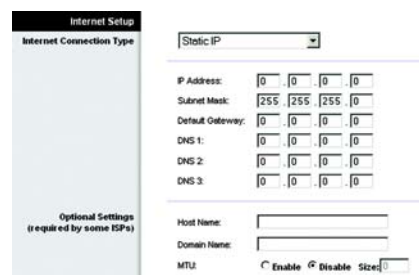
Internet Setup

Internet Connection Type

Static IP

IP Address: 0 . 0 . 0 . 0

Subnet Mask: 255 . 255 . 255 . 0

Default Gateway: 0 . 0 . 0 . 0

DNS 1: 0 . 0 . 0 . 0

DNS 2: 0 . 0 . 0 . 0

DNS 3: 0 . 0 . 0 . 0

Optional Settings (required by some ISPs)

Host Name:

Domain Name:

MTU: Enable Disable Size: 0